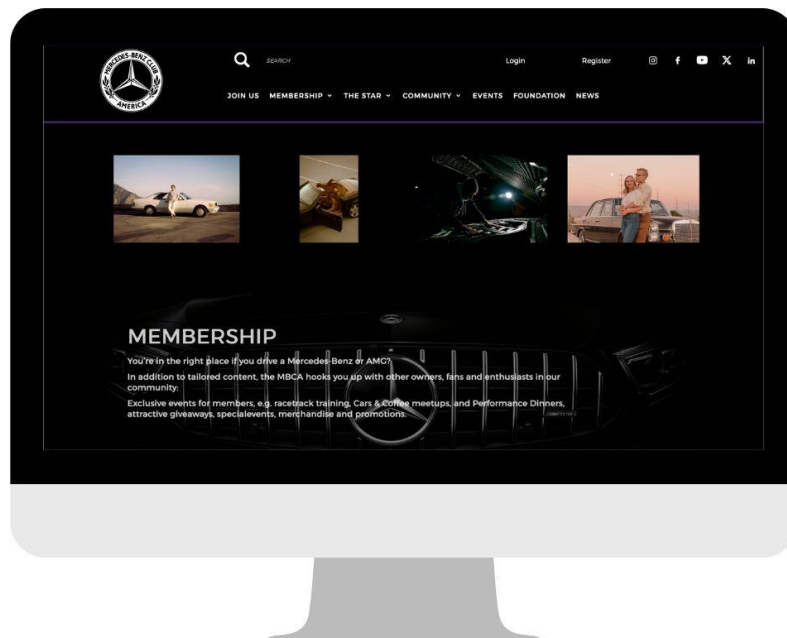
MERCEDES-BENZ CLUB
AMERICA

SEARCH

Login

Register

JOIN US MEMBERSHIP ˅ THE STAR ˅ COMMUNITY ˅ EVENTS FOUNDATION NEWS

MEMBERSHIP

You're in the right place if you drive a Mercedes-Benz or AMG?

In addition to tailored content, the MBCA hooks you up with other owners, fans and enthusiasts in our community:

Exclusive events for members, e.g. racetrack training, Cars & Coffee meetups, and Performance Dinners, attractive giveaways, specialevents, merchandise and promotions.